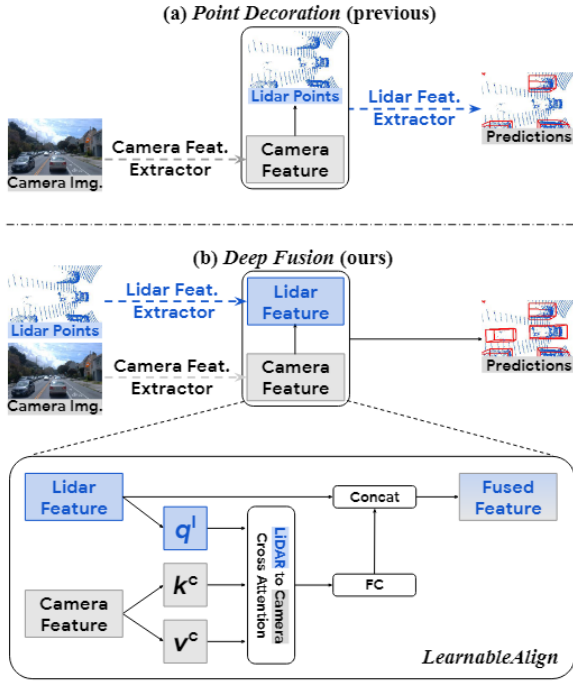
(a) *Point Decoration* (previous)

Lidar Points

Camera Img.

Camera Feat. Extractor

Camera Feature

Lidar Feat. Extractor

Predictions

(b) *Deep Fusion* (ours)

Lidar Points

Lidar Feat. Extractor

Lidar Feature

Camera Img.

Camera Feat. Extractor

Camera Feature

Predictions

Lidar Feature

$q^l$

Camera Feature

$k^c$

$v^c$

LiDAR to Camera Cross Attention

Concat

FC

Fused Feature

*LearnableAlign*